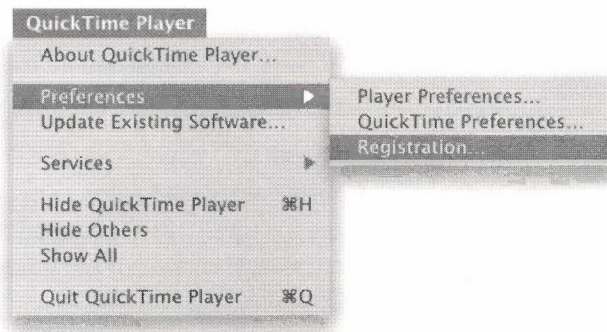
QuickTime Player

About QuickTime Player...

Preferences

Update Existing Software...

Services

Hide QuickTime Player ⌘H

Hide Others

Show All

Quit QuickTime Player ⌘Q

Player Preferences...

QuickTime Preferences...

Registration...